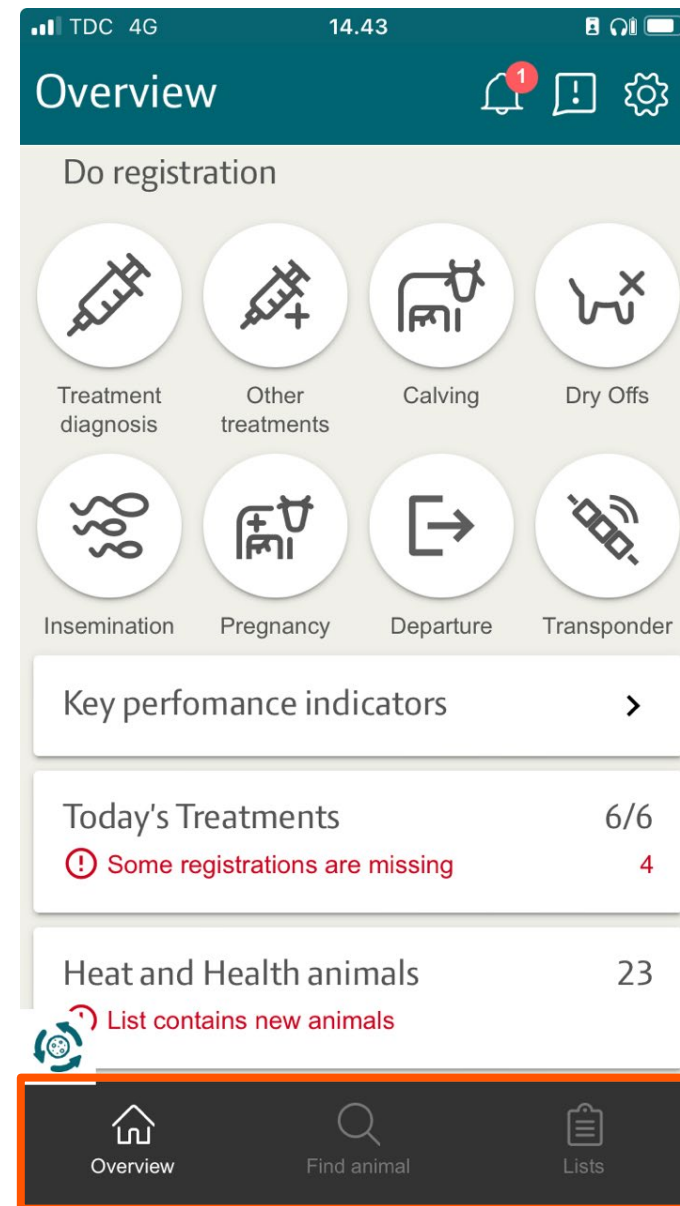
TDC 4G 14.43

Overview 1

Do registration

Treatment diagnosis
Other treatments
Calving
Dry Offs
Insemination
Pregnancy
Departure
Transponder

Key perfomance indicators >

Today's Treatments 6/6
Some registrations are missing 4

Heat and Health animals 23
List contains new animals

Overview
Find animal
Lists